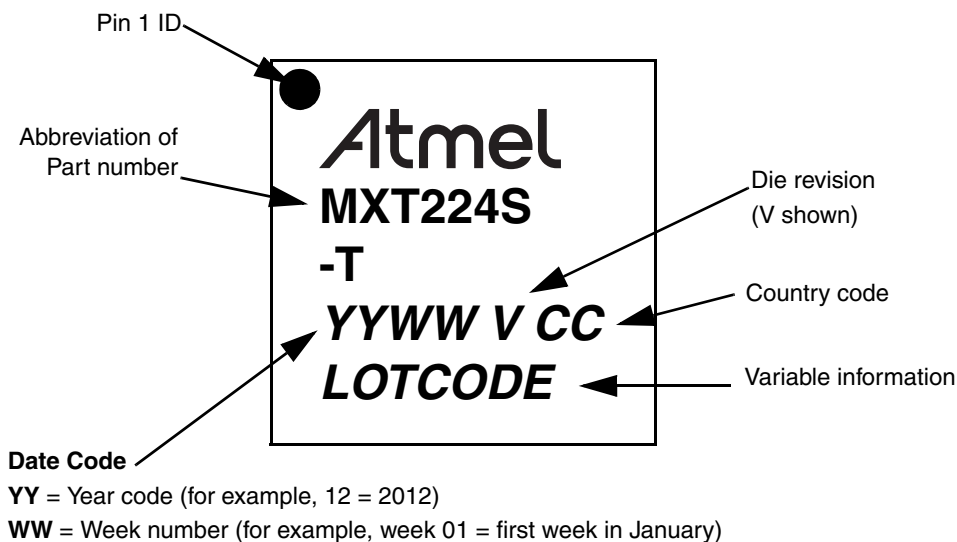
Pin 1 ID

Abbreviation of Part number

Atmel

MXT224S

-T

YYWW V CC

LOTCODE

Die revision (V shown)

Country code

Variable information

**Date Code**

**YY** = Year code (for example, 12 = 2012)

**WW** = Week number (for example, week 01 = first week in January)